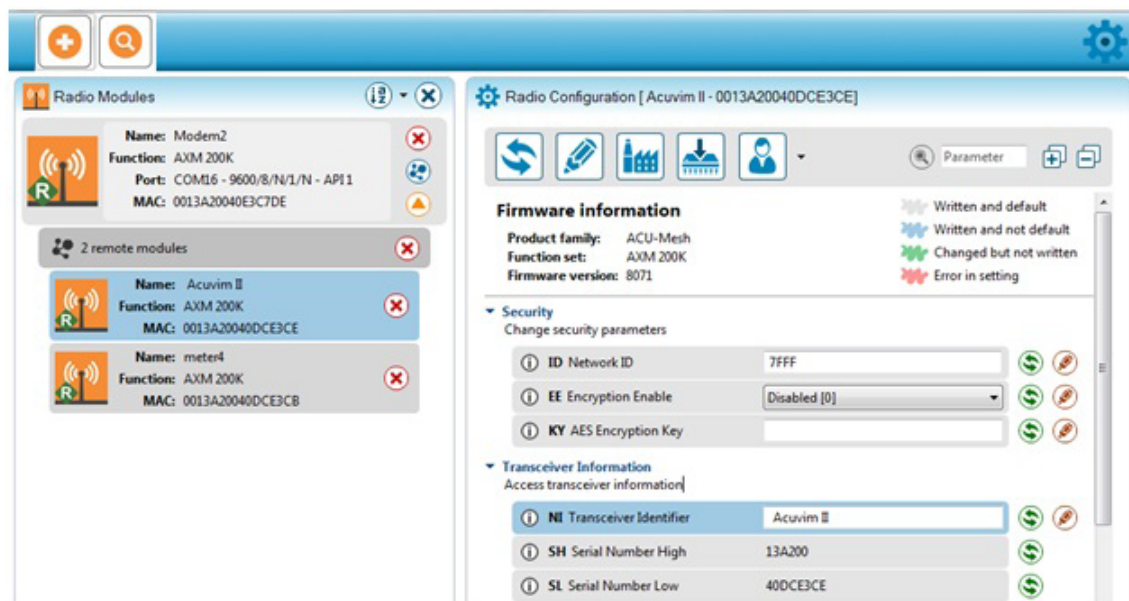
Radio Modules

Name: Modem2
Function: AXM 200K
Port: COM16 - 9600/8/N/1/N - API 1
MAC: 0013A20040E3C7DE

2 remote modules

Name: Acuvim II
Function: AXM 200K
MAC: 0013A20040DCE3CE

Name: meter4
Function: AXM 200K
MAC: 0013A20040DCE3CB

Radio Configuration [ Acuvim II - 0013A20040DCE3CE]

Parameter

Firmware information

Product family: ACU-Mesh
Function set: AXM 200K
Firmware version: 8071

Written and default
Written and not default
Changed but not written
Error in setting

Security
Change security parameters

ID Network ID 7FFF
EE Encryption Enable Disabled [0]
KY AES Encryption Key

Transceiver Information
Access transceiver information

NI Transceiver Identifier Acuvim II
SH Serial Number High 13A200
SL Serial Number Low 40DCE3CE